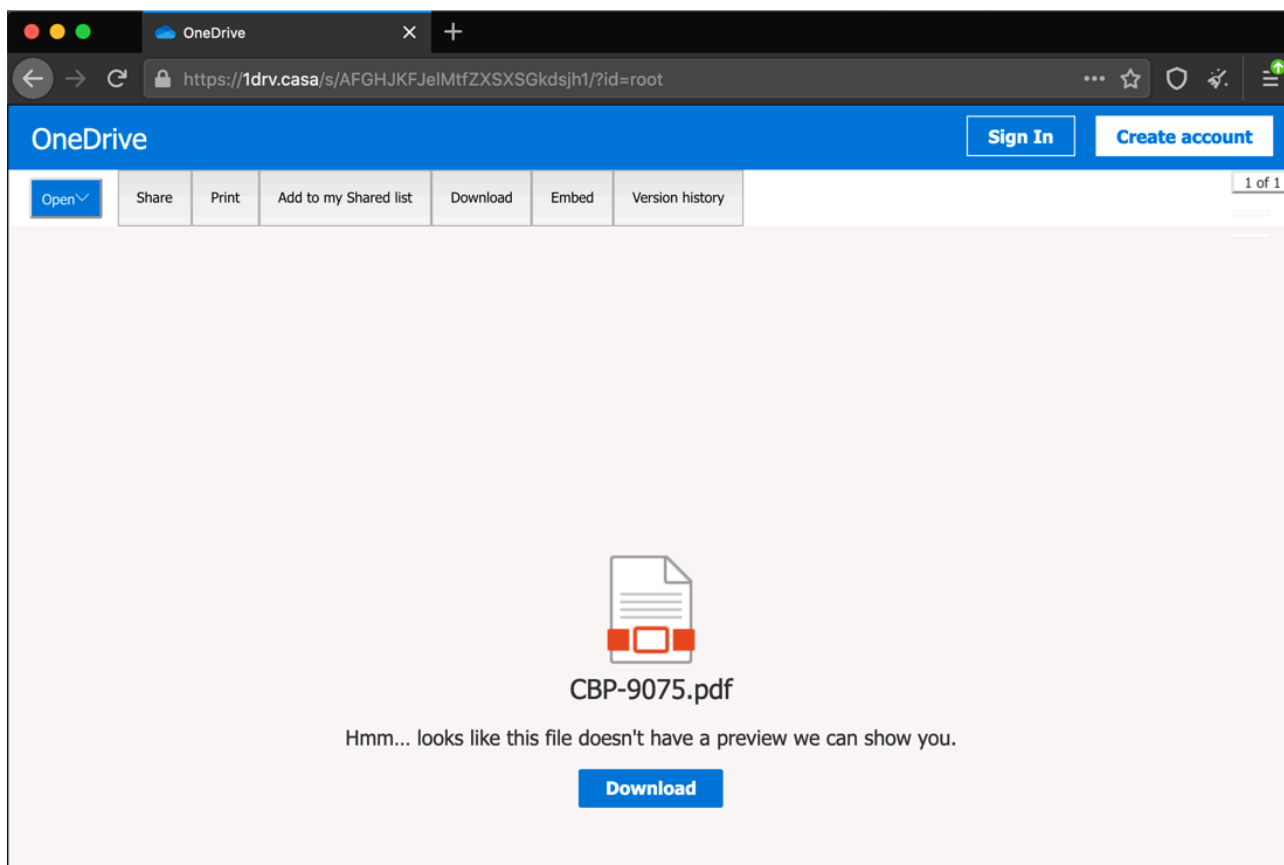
OneDrive

https://1drv.casa/s/AFGHJKFJelMtfZXSXSGkdsjh1/?id=root

OneDrive

Sign In

Create account

Open

Share

Print

Add to my Shared list

Download

Embed

Version history

1 of 1

CBP-9075.pdf

Hmm... looks like this file doesn't have a preview we can show you.

Download